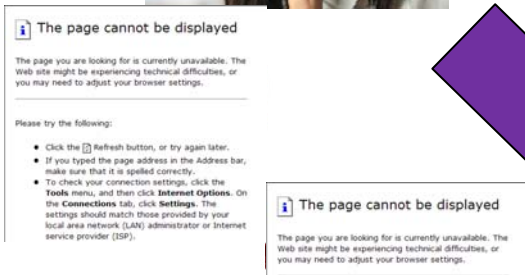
The page cannot be displayed

The page you are looking for is currently unavailable. The Web site might be experiencing technical difficulties, or you may need to adjust your browser settings.

Please try the following:

- Click the Refresh button, or try again later.
- If you typed the page address in the Address bar, make sure that it is spelled correctly.
- To check your connection settings, click the **Tools** menu, and then click **Internet Options**. On the **Connections** tab, click **Settings**. The settings should match those provided by your local area network (LAN) administrator or Internet service provider (ISP).

The page cannot be displayed

The page you are looking for is currently unavailable. The Web site might be experiencing technical difficulties, or you may need to adjust your browser settings.